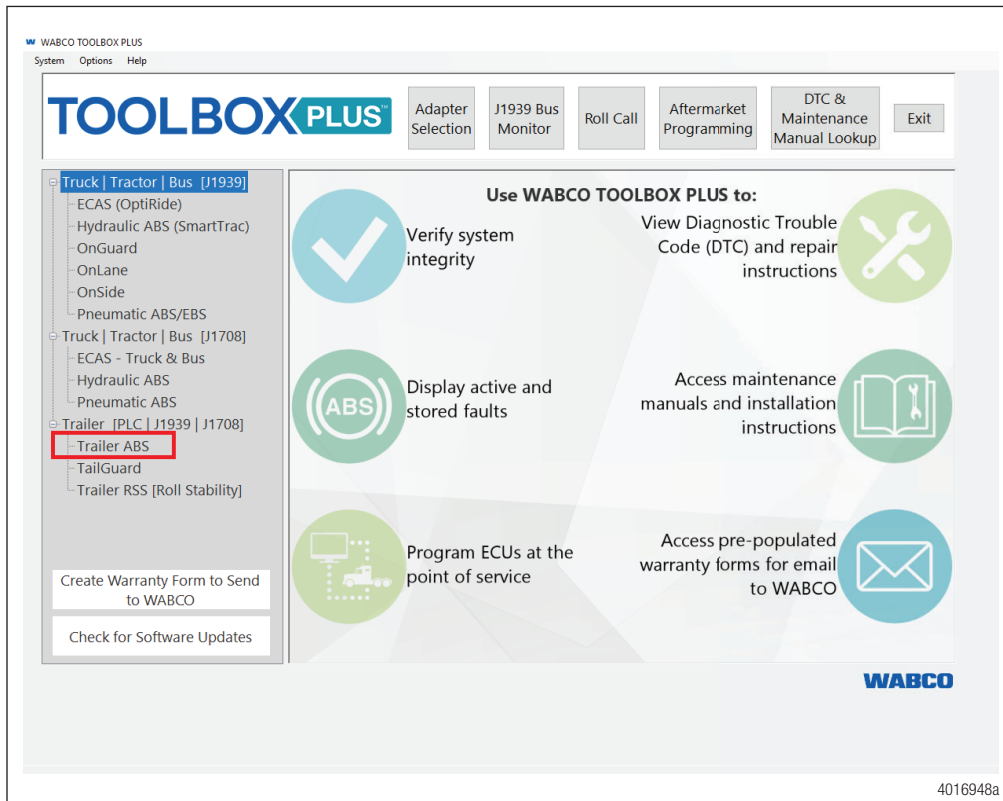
WABCO TOOLBOX PLUS

System Options Help

TOOLBOX PLUS™

Adapter Selection

J1939 Bus Monitor

Roll Call

Aftermarket Programming

DTC & Maintenance Manual Lookup

Exit

Truck | Tractor | Bus [J1939]
ECAS (OptiRide)
Hydraulic ABS (SmartTrac)
OnGuard
OnLane
OnSide
Pneumatic ABS/EBS
Truck | Tractor | Bus [J1708]
ECAS - Truck & Bus
Hydraulic ABS
Pneumatic ABS
Trailer [PLC | J1939 | J1708]
Trailer ABS
TailGuard
Trailer RSS [Roll Stability]

Create Warranty Form to Send to WABCO

Check for Software Updates

Use WABCO TOOLBOX PLUS to:

Verify system integrity

View Diagnostic Trouble Code (DTC) and repair instructions

ABS

Display active and stored faults

Access maintenance manuals and installation instructions

Program ECUs at the point of service

Access pre-populated warranty forms for email to WABCO

WABCO

4016948a